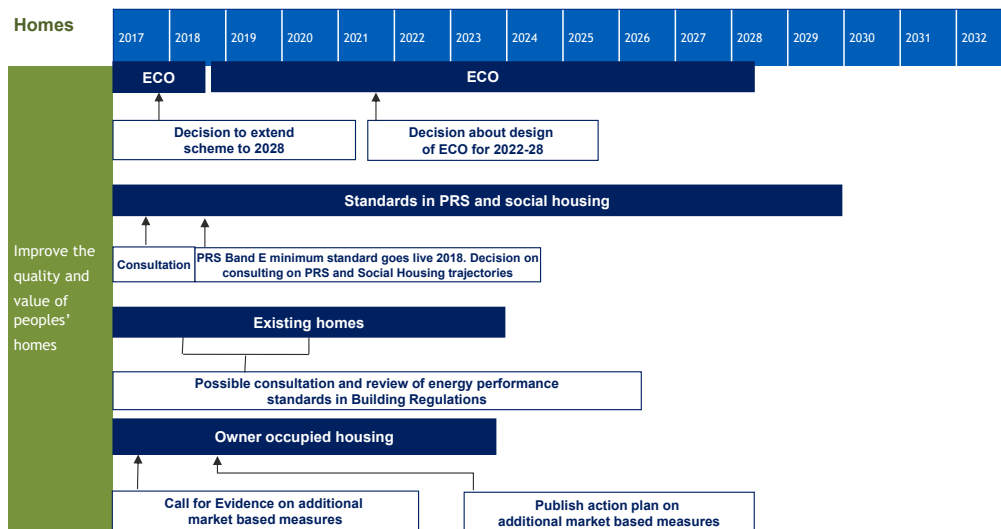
Homes

| 2017 | 2018 | 2019 | 2020 | 2021 | 2022 | 2023 | 2024 | 2025 | 2026 | 2027 | 2028 | 2029 | 2030 | 2031 | 2032 |
|---|---|---|---|---|---|---|---|---|---|---|---|---|---|---|---|

Improve the quality and value of peoples' homes

ECO

ECO

Decision to extend scheme to 2028

Decision about design of ECO for 2022-28

Standards in PRS and social housing

Consultation

PRS Band E minimum standard goes live 2018. Decision on consulting on PRS and Social Housing trajectories

Existing homes

Possible consultation and review of energy performance standards in Building Regulations

Owner occupied housing

Call for Evidence on additional market based measures

Publish action plan on additional market based measures